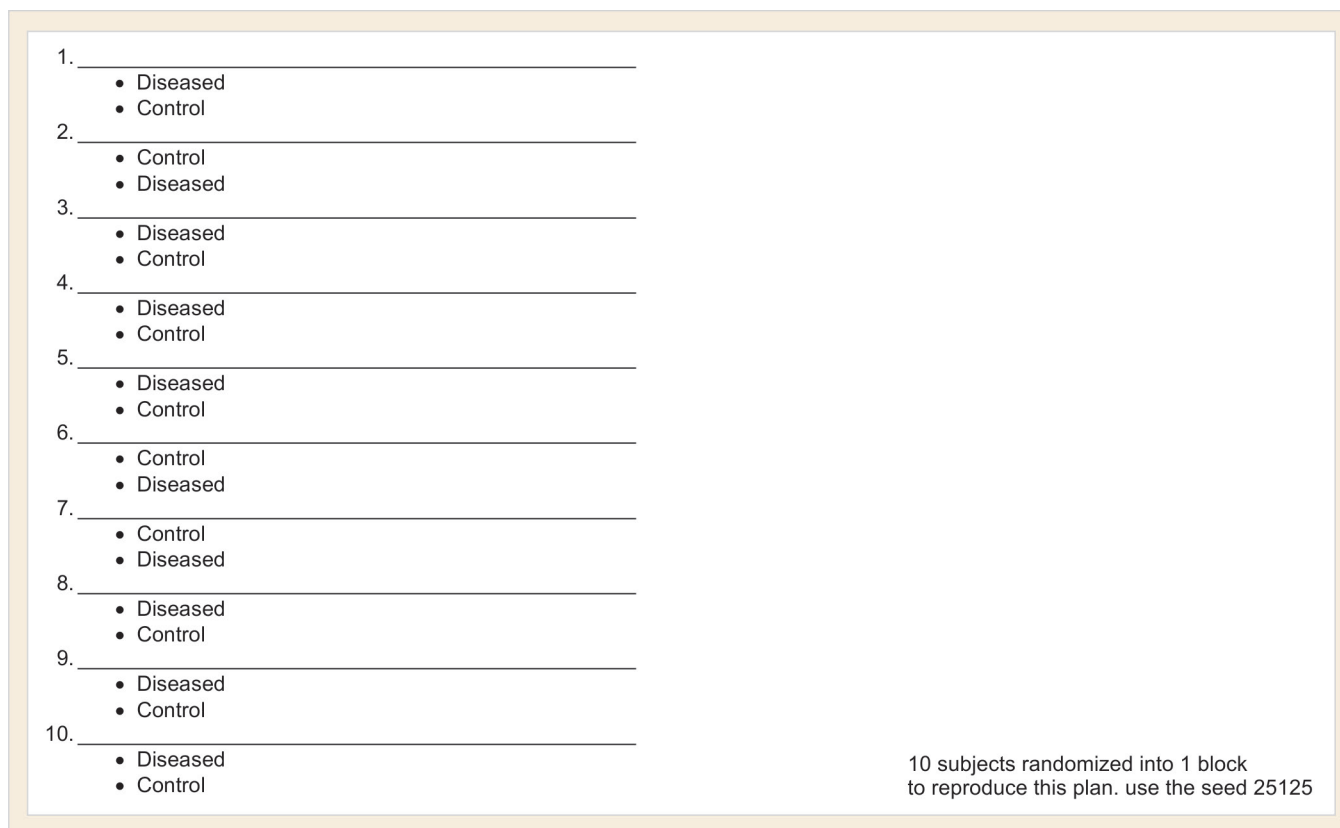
1. ______________________________
- Diseased
- Control

2. ______________________________
- Control
- Diseased

3. ______________________________
- Diseased
- Control

4. ______________________________
- Diseased
- Control

5. ______________________________
- Diseased
- Control

6. ______________________________
- Control
- Diseased

7. ______________________________
- Control
- Diseased

8. ______________________________
- Diseased
- Control

9. ______________________________
- Diseased
- Control

10. ______________________________
- Diseased
- Control

10 subjects randomized into 1 block
to reproduce this plan. use the seed 25125